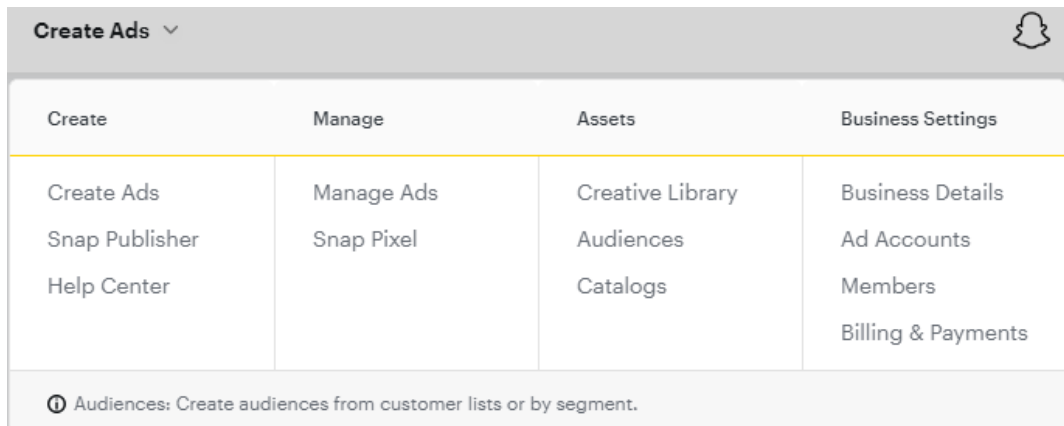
Create Ads

Create

Create Ads
Snap Publisher
Help Center

Manage

Manage Ads
Snap Pixel

Assets

Creative Library
Audiences
Catalogs

Business Settings

Business Details
Ad Accounts
Members
Billing & Payments

Audiences: Create audiences from customer lists or by segment.